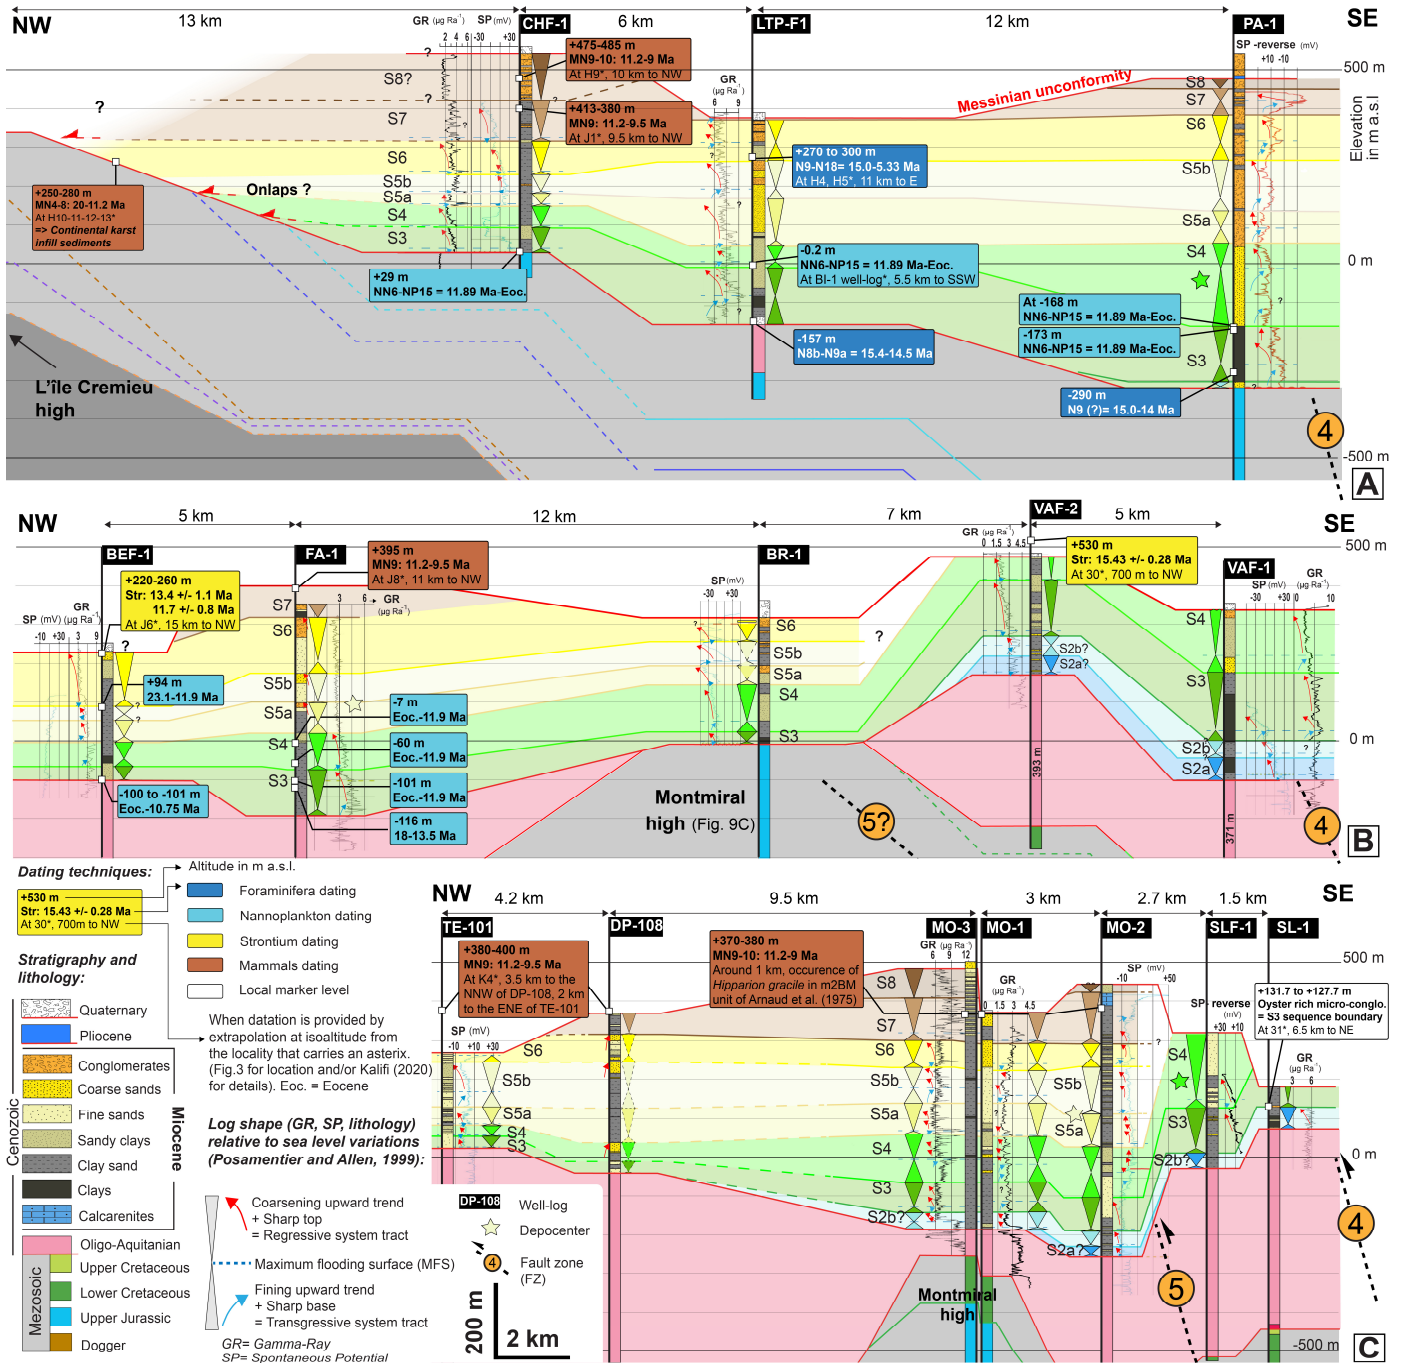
NW 13 km GR (µg Ra⁻¹) SP (mV) CHF-1 6 km LTP-F1 12 km PA-1 SE

2 4 6 -30 +30

?

S8?

?

S7

S6

S5b

S5a

S4

S3

Onlaps ?

+475-485 m
MN9-10: 11.2-9 Ma
At H9*, 10 km to NW

+413-380 m
MN9: 11.2-9.5 Ma
At J1*, 9.5 km to NW

+250-280 m
MN4-8: 20-11.2 Ma
At H10-11-12-13*
=> Continental karst infill sediments

+29 m
NN6-NP15 = 11.89 Ma-Eoc.

GR (µg Ra⁻¹) 6 9

+270 to 300 m
N9-N18= 15.0-5.33 Ma
At H4, H5*, 11 km to E

-0.2 m
NN6-NP15 = 11.89 Ma-Eoc.
At BI-1 well-log*, 5.5 km to SSW

-157 m
N8b-N9a = 15.4-14.5 Ma

Messinian unconformity

SP -reverse (mV) +10 -10

S8
S7
S6
S5b
S5a
S4
S3

At -168 m
NN6-NP15 = 11.89 Ma-Eoc.

-173 m
NN6-NP15 = 11.89 Ma-Eoc.

-290 m
N9 (?)= 15.0-14 Ma

500 m
Elevation in m a.s.l
0 m
-500 m

L'île Cremieu high

4

A

NW 5 km 12 km 7 km 5 km SE

BEF-1 FA-1 BR-1 VAF-2 VAF-1

SP (mV) (µg Ra⁻¹) GR
-10 +30 3 9

+220-260 m
Str: 13.4 +/- 1.1 Ma
11.7 +/- 0.8 Ma
At J6*, 15 km to NW

+94 m
23.1-11.9 Ma

-100 to -101 m
Eoc.-10.75 Ma

+395 m
MN9: 11.2-9.5 Ma
At J8*, 11 km to NW

3 6 GR (µg Ra⁻¹)

S7
S6
S5b
S5a
S4
S3

-7 m
Eoc.-11.9 Ma

-60 m
Eoc.-11.9 Ma

-101 m
Eoc.-11.9 Ma

-116 m
18-13.5 Ma

SP (mV)
-30 +30

S6
S5b
S5a
S4
S3

?

Montmiral high (Fig. 9C)

5?

GR (µg Ra⁻¹)
0 1.5 3 4.5

+530 m
Str: 15.43 +/- 0.28 Ma
At 30*, 700 m to NW

S2b?
S2a?

393 m

SP (mV) GR (µg Ra⁻¹)
-30 +30 0 10

S4
S3
S2b
S2a

371 m

500 m
0 m

4

B

Dating techniques:

Altitude in m a.s.l.

+530 m
Str: 15.43 +/- 0.28 Ma
At 30*, 700m to NW

Foraminifera dating
Nannoplankton dating
Strontium dating
Mammals dating
Local marker level

When datation is provided by extrapolation at isoaltitude from the locality that carries an asterix. (Fig.3 for location and/or Kalifi (2020) for details). Eoc. = Eocene

Stratigraphy and lithology:

Quaternary
Pliocene
Conglomerates
Coarse sands
Fine sands
Sandy clays
Clay sand
Clays
Calcarenites
Oligo-Aquitanian
Upper Cretaceous
Lower Cretaceous
Upper Jurassic
Dogger

Cenozoic
Miocene
Mezosoic

Log shape (GR, SP, lithology) relative to sea level variations (Posamentier and Allen, 1999):

Coarsening upward trend
+ Sharp top
= Regressive system tract

Maximum flooding surface (MFS)

Fining upward trend
+ Sharp base
= Transgressive system tract

GR= Gamma-Ray
SP= Spontaneous Potential

DP-108 Well-log
Depocenter
4 Fault zone (FZ)

200 m
2 km

NW 4.2 km 9.5 km 3 km 2.7 km 1.5 km SE

TE-101 DP-108 MO-3 MO-1 MO-2 SLF-1 SL-1

+380-400 m
MN9: 11.2-9.5 Ma
At K4*, 3.5 km to the NNW of DP-108, 2 km to the ENE of TE-101

+370-380 m
MN9-10: 11.2-9 Ma
Around 1 km, occurence of Hipparion gracile in m2BM unit of Arnaud et al. (1975)

SP (mV)
-10 +10 +30

S6
S5b
S5a
S4
S3

GR (µg Ra⁻¹) 6 9 12

S8
S7
S6
S5b
S5a
S4
S3
S2b?

GR (µg Ra⁻¹)
0 1.5 3 4.5

SP (mV)
-10 +50

S5b
S5a
S2a?

SP reverse (mV)
+30 +10

S4
S3
S2b?

+131.7 to +127.7 m
Oyster rich micro-conglo.
= S3 sequence boundary
At 31*, 6.5 km to NE

GR (µg Ra⁻¹) 3 6

Montmiral high

5

500 m
0 m
-500 m

4

C